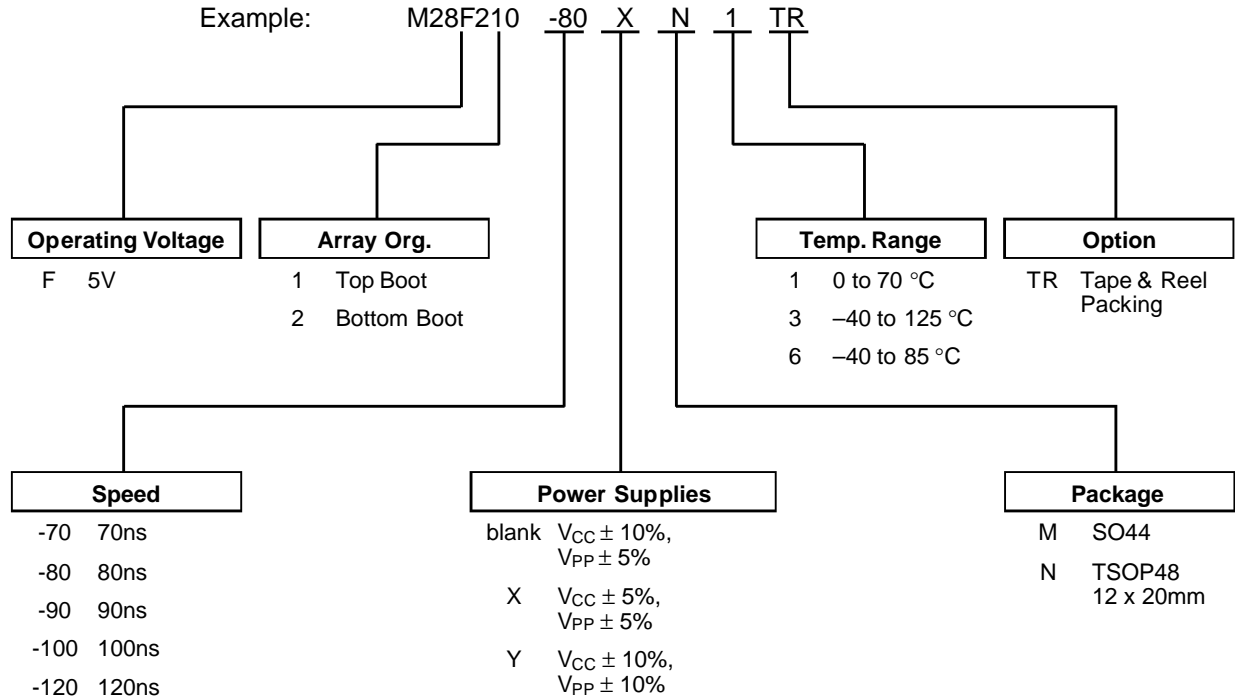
Example: M28F210 -80 X N 1 TR

Operating Voltage
F 5V

Array Org.
1 Top Boot
2 Bottom Boot

Temp. Range
1 0 to 70 °C
3 –40 to 125 °C
6 –40 to 85 °C

Option
TR Tape & Reel Packing

Speed
-70 70ns
-80 80ns
-90 90ns
-100 100ns
-120 120ns

Power Supplies
blank $V_{CC} \pm 10\%$, $V_{PP} \pm 5\%$
X $V_{CC} \pm 5\%$, $V_{PP} \pm 5\%$
Y $V_{CC} \pm 10\%$, $V_{PP} \pm 10\%$

Package
M SO44
N TSOP48 12 x 20mm